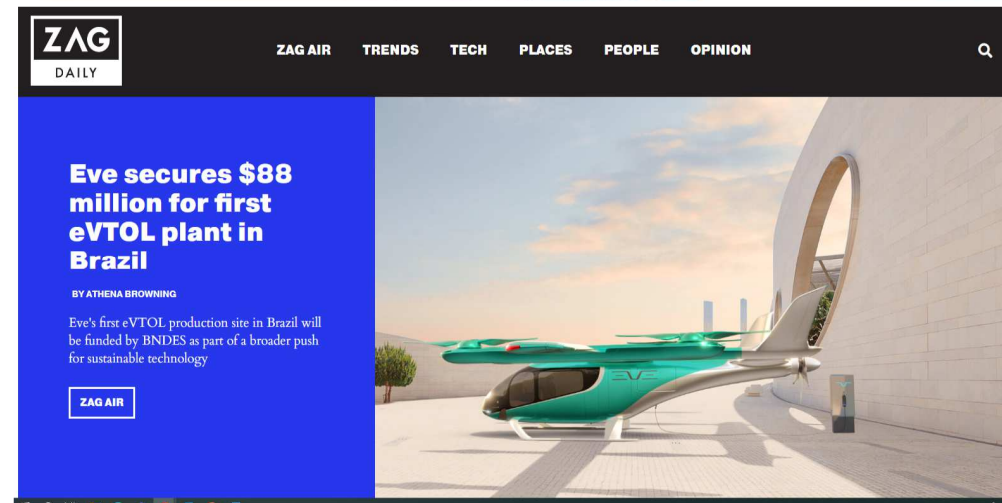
ZAG
DAILY

ZAG AIR TRENDS TECH PLACES PEOPLE OPINION

Eve secures $88 million for first eVTOL plant in Brazil

BY ATHENA BROWNING

Eve's first eVTOL production site in Brazil will be funded by BNDES as part of a broader push for sustainable technology

ZAG AIR

EVE